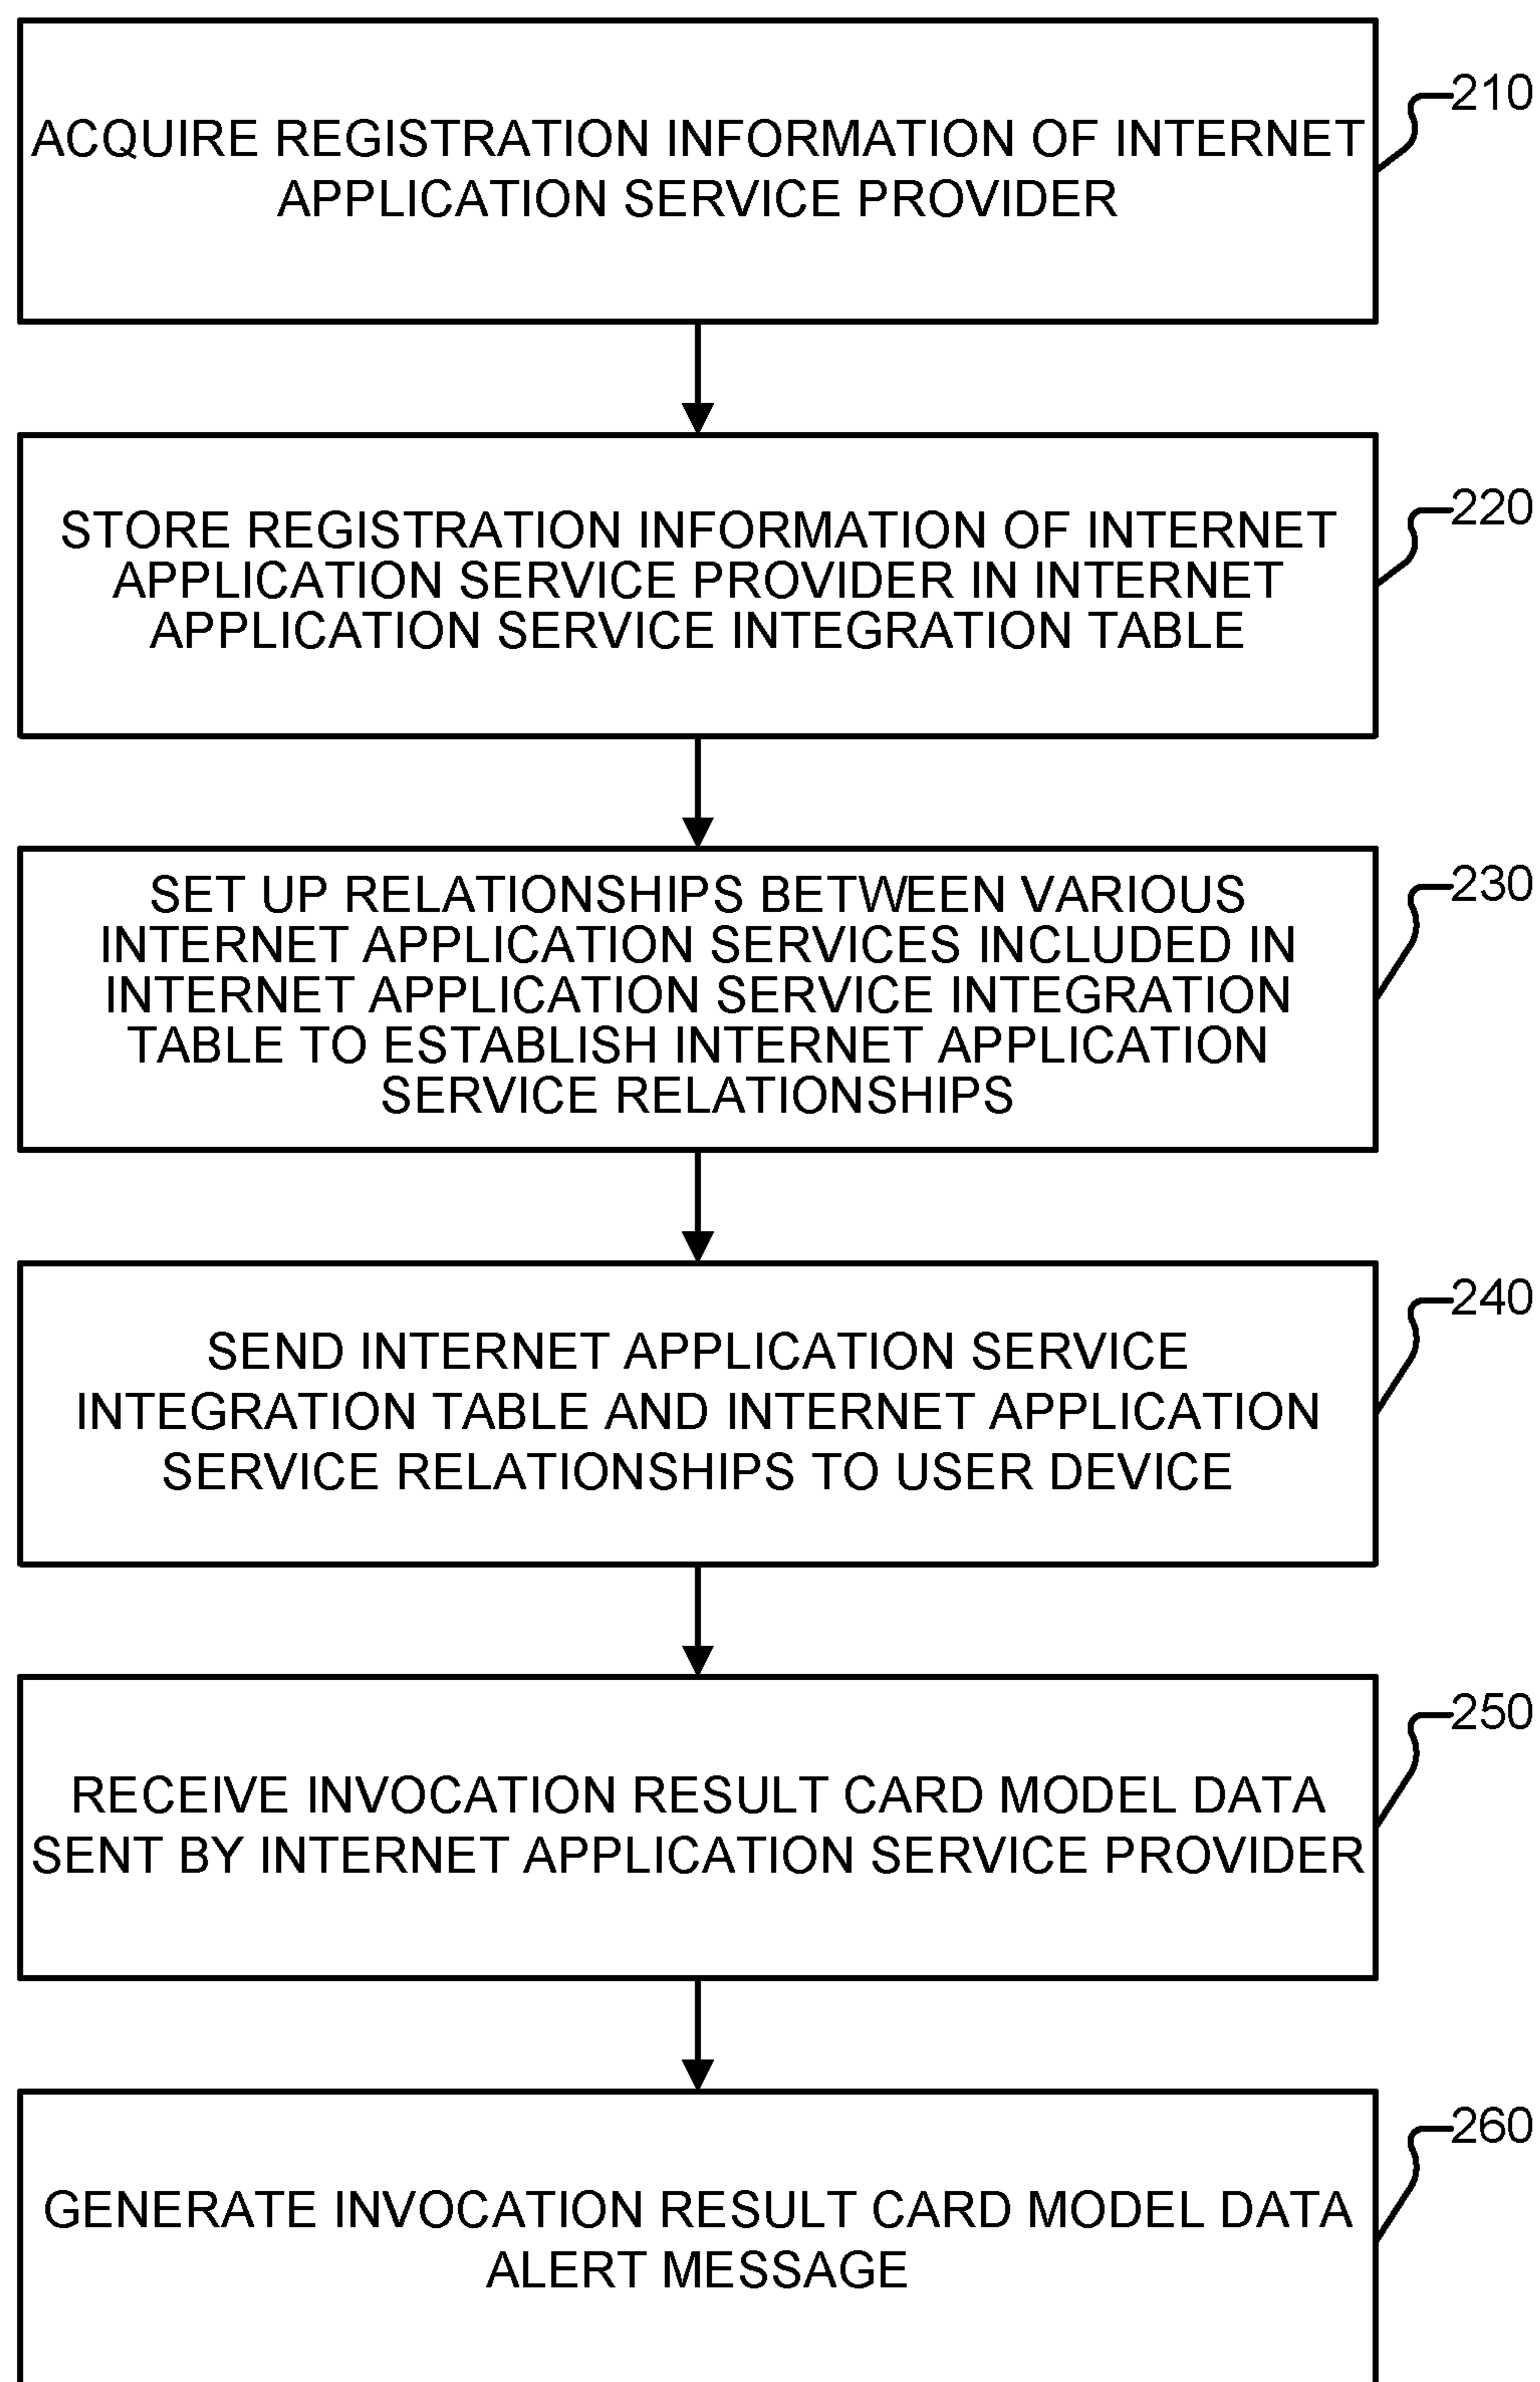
ACQUIRE REGISTRATION INFORMATION OF INTERNET APPLICATION SERVICE PROVIDER

210

STORE REGISTRATION INFORMATION OF INTERNET APPLICATION SERVICE PROVIDER IN INTERNET APPLICATION SERVICE INTEGRATION TABLE

220

SET UP RELATIONSHIPS BETWEEN VARIOUS INTERNET APPLICATION SERVICES INCLUDED IN INTERNET APPLICATION SERVICE INTEGRATION TABLE TO ESTABLISH INTERNET APPLICATION SERVICE RELATIONSHIPS

230

SEND INTERNET APPLICATION SERVICE INTEGRATION TABLE AND INTERNET APPLICATION SERVICE RELATIONSHIPS TO USER DEVICE

240

RECEIVE INVOCATION RESULT CARD MODEL DATA SENT BY INTERNET APPLICATION SERVICE PROVIDER

250

GENERATE INVOCATION RESULT CARD MODEL DATA ALERT MESSAGE

260